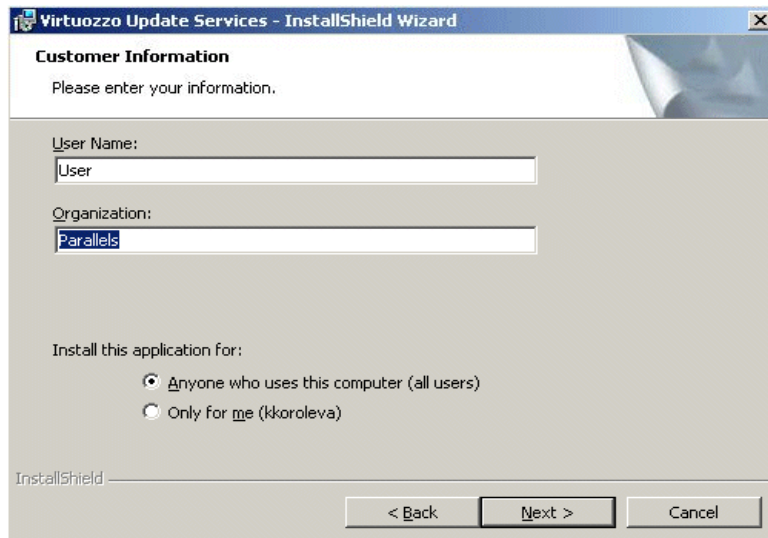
Virtuozzo Update Services - InstallShield Wizard

Customer Information

Please enter your information.

User Name:

User

Organization:

Parallels

Install this application for:

Anyone who uses this computer (all users)

Only for me (kkoroleva)

InstallShield

< Back

Next >

Cancel